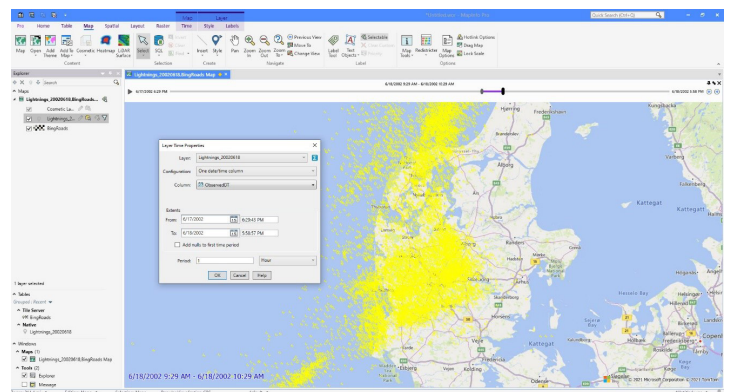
Pro Home Table Map Spatial Layout Raster Time Style Labels

MapInfo Pro

Quick Search (Ctrl+Q)

Map Open Add to Map Cosmetic Heatmap Zoom to LIDAR Surface Select SQL Insert Style Pan Zoom In Zoom Out Zoom To Previous View Move To Change View Label Tool Text Objects Selectable Map Scale Redistricter Map Options Hotlink Options Drag Map Lock Scale

Content Selection Create Navigate Label Options

Explorer

Maps

Lightnings_20020618,BingRoads...

Cosmetic La...

Lightnings_2...

BingRoads

1 layer selected

Tables

Grouped | Recent

Tile Server

BingRoads

Native

Lightnings_20020618

Windows

Maps (1)

Lightnings_20020618,BingRoads Map

Tools (2)

Explorer

Message

Lightnings_20020618,BingRoads Map

6/17/2002 9:29 AM - 6/18/2002 10:29 AM

6/17/2002 6:29 PM

6/18/2002 5:08 PM

Layer Time Properties

Layer: Lightnings_20020618

Configuration: One date/time column

Column: ObservedDT

Extents

From: 6/17/2002 6:29:45 PM

To: 6/18/2002 5:59:57 PM

Add nulls to first time period

Period: 1 Hour

OK Cancel Help

Kattegat

Kattegatt

Aalborg

Skagen

6/18/2002 9:29 AM - 6/18/2002 10:29 AM

© 2021 Microsoft Corporation © 2021 TomTom

Odense